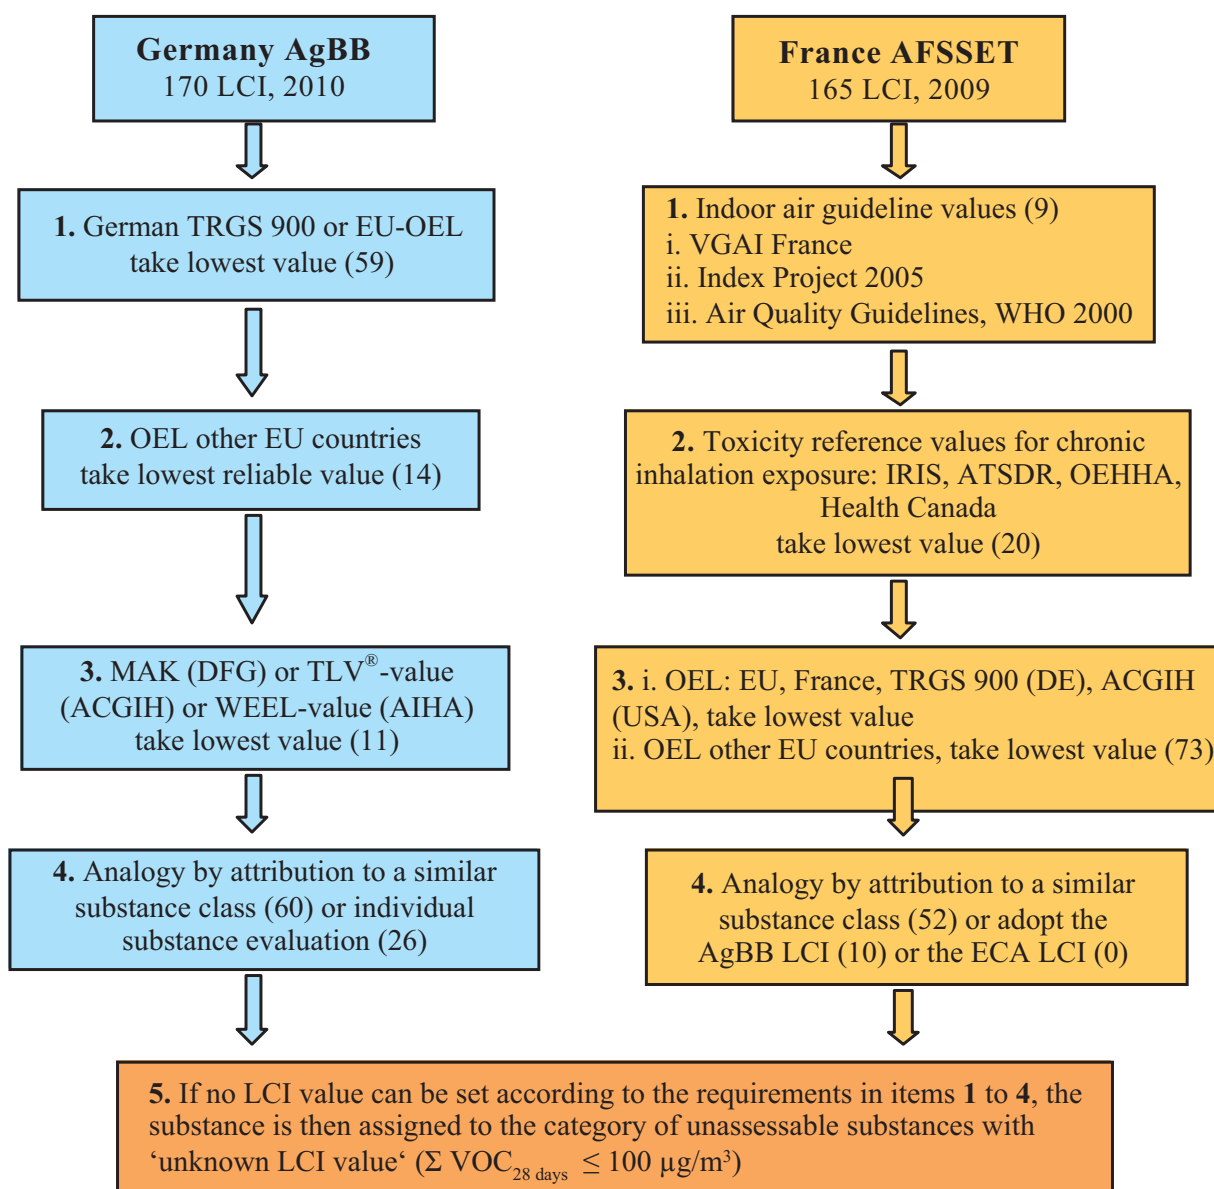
Germany AgBB
170 LCI, 2010

1. German TRGS 900 or EU-OEL take lowest value (59)

2. OEL other EU countries take lowest reliable value (14)

3. MAK (DFG) or TLV®-value (ACGIH) or WEEL-value (AIHA) take lowest value (11)

4. Analogy by attribution to a similar substance class (60) or individual substance evaluation (26)

France AFSSET
165 LCI, 2009

1. Indoor air guideline values (9)
i. VGAI France
ii. Index Project 2005
iii. Air Quality Guidelines, WHO 2000

2. Toxicity reference values for chronic inhalation exposure: IRIS, ATSDR, OEHHA, Health Canada
take lowest value (20)

3. i. OEL: EU, France, TRGS 900 (DE), ACGIH (USA), take lowest value
ii. OEL other EU countries, take lowest value (73)

4. Analogy by attribution to a similar substance class (52) or adopt the AgBB LCI (10) or the ECA LCI (0)

5. If no LCI value can be set according to the requirements in items 1 to 4, the substance is then assigned to the category of unassessable substances with ‘unknown LCI value‘ ($\Sigma$ VOC$_{28\ days}$ $\leq 100\ \mu g/m^3$)